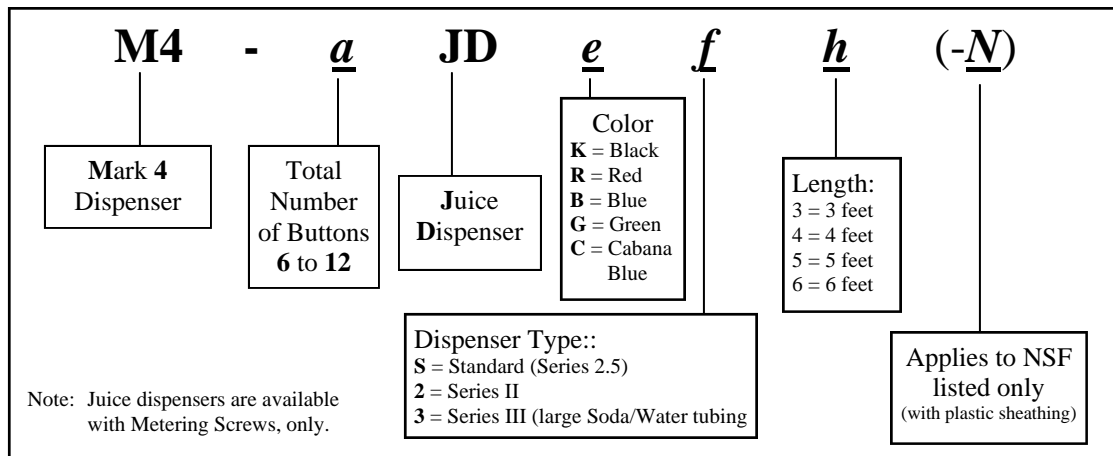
M4 - *a* JD *e* *f* *h* (-*N*)

Mark 4 Dispenser

Total Number of Buttons 6 to 12

Juice Dispenser

Color
K = Black
R = Red
B = Blue
G = Green
C = Cabana Blue

Length:
3 = 3 feet
4 = 4 feet
5 = 5 feet
6 = 6 feet

Dispenser Type::
S = Standard (Series 2.5)
2 = Series II
3 = Series III (large Soda/Water tubing

Applies to NSF listed only
(with plastic sheathing)

Note: Juice dispensers are available with Metering Screws, only.